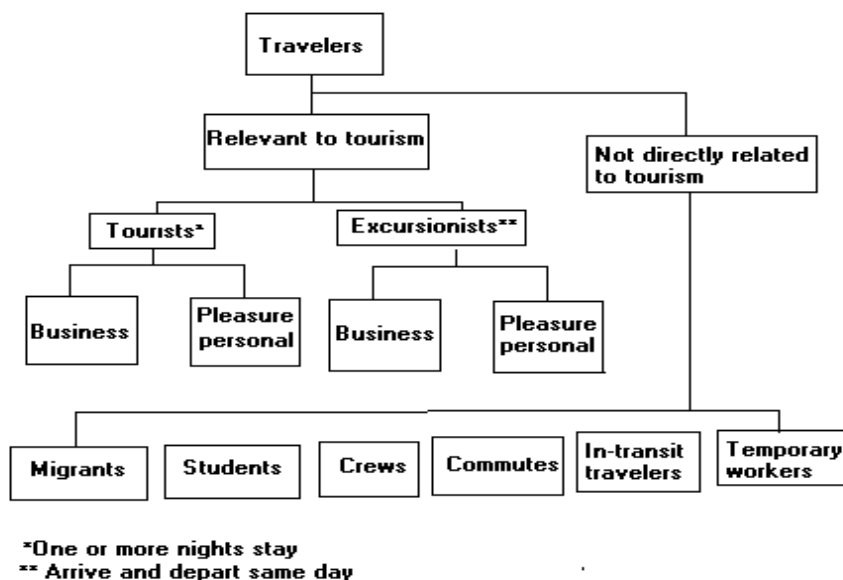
Travelers

Relevant to tourism

Not directly related to tourism

Tourists*

Excursionists**

Business

Pleasure personal

Business

Pleasure personal

Migrants

Students

Crews

Commutes

In-transit travelers

Temporary workers

*One or more nights stay
** Arrive and depart same day